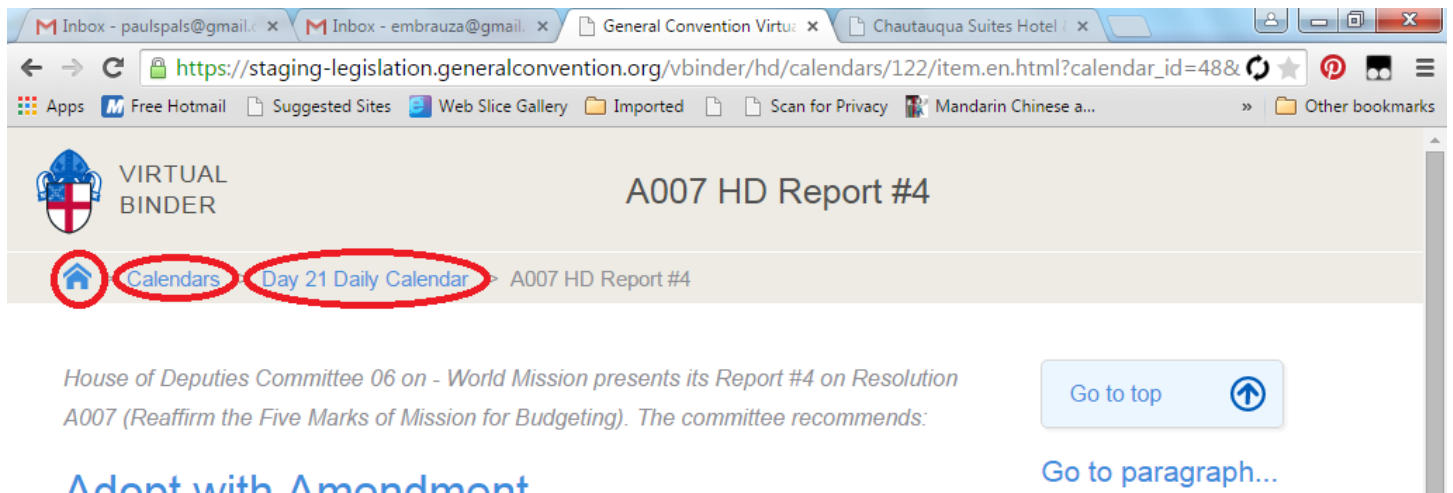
Inbox - paulspals@gmail.c ×
Inbox - embrauza@gmail. ×
General Convention Virtu ×
Chautauqua Suites Hotel ×

https://staging-legislation.generalconvention.org/vbinder/hd/calendars/122/item.en.html?calendar_id=48&

Apps Free Hotmail Suggested Sites Web Slice Gallery Imported Scan for Privacy Mandarin Chinese a... » Other bookmarks

VIRTUAL BINDER

A007 HD Report #4

Calendars > Day 21 Daily Calendar > A007 HD Report #4

House of Deputies Committee 06 on - World Mission presents its Report #4 on Resolution A007 (Reaffirm the Five Marks of Mission for Budgeting). The committee recommends:

Go to top

Go to paragraph...

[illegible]